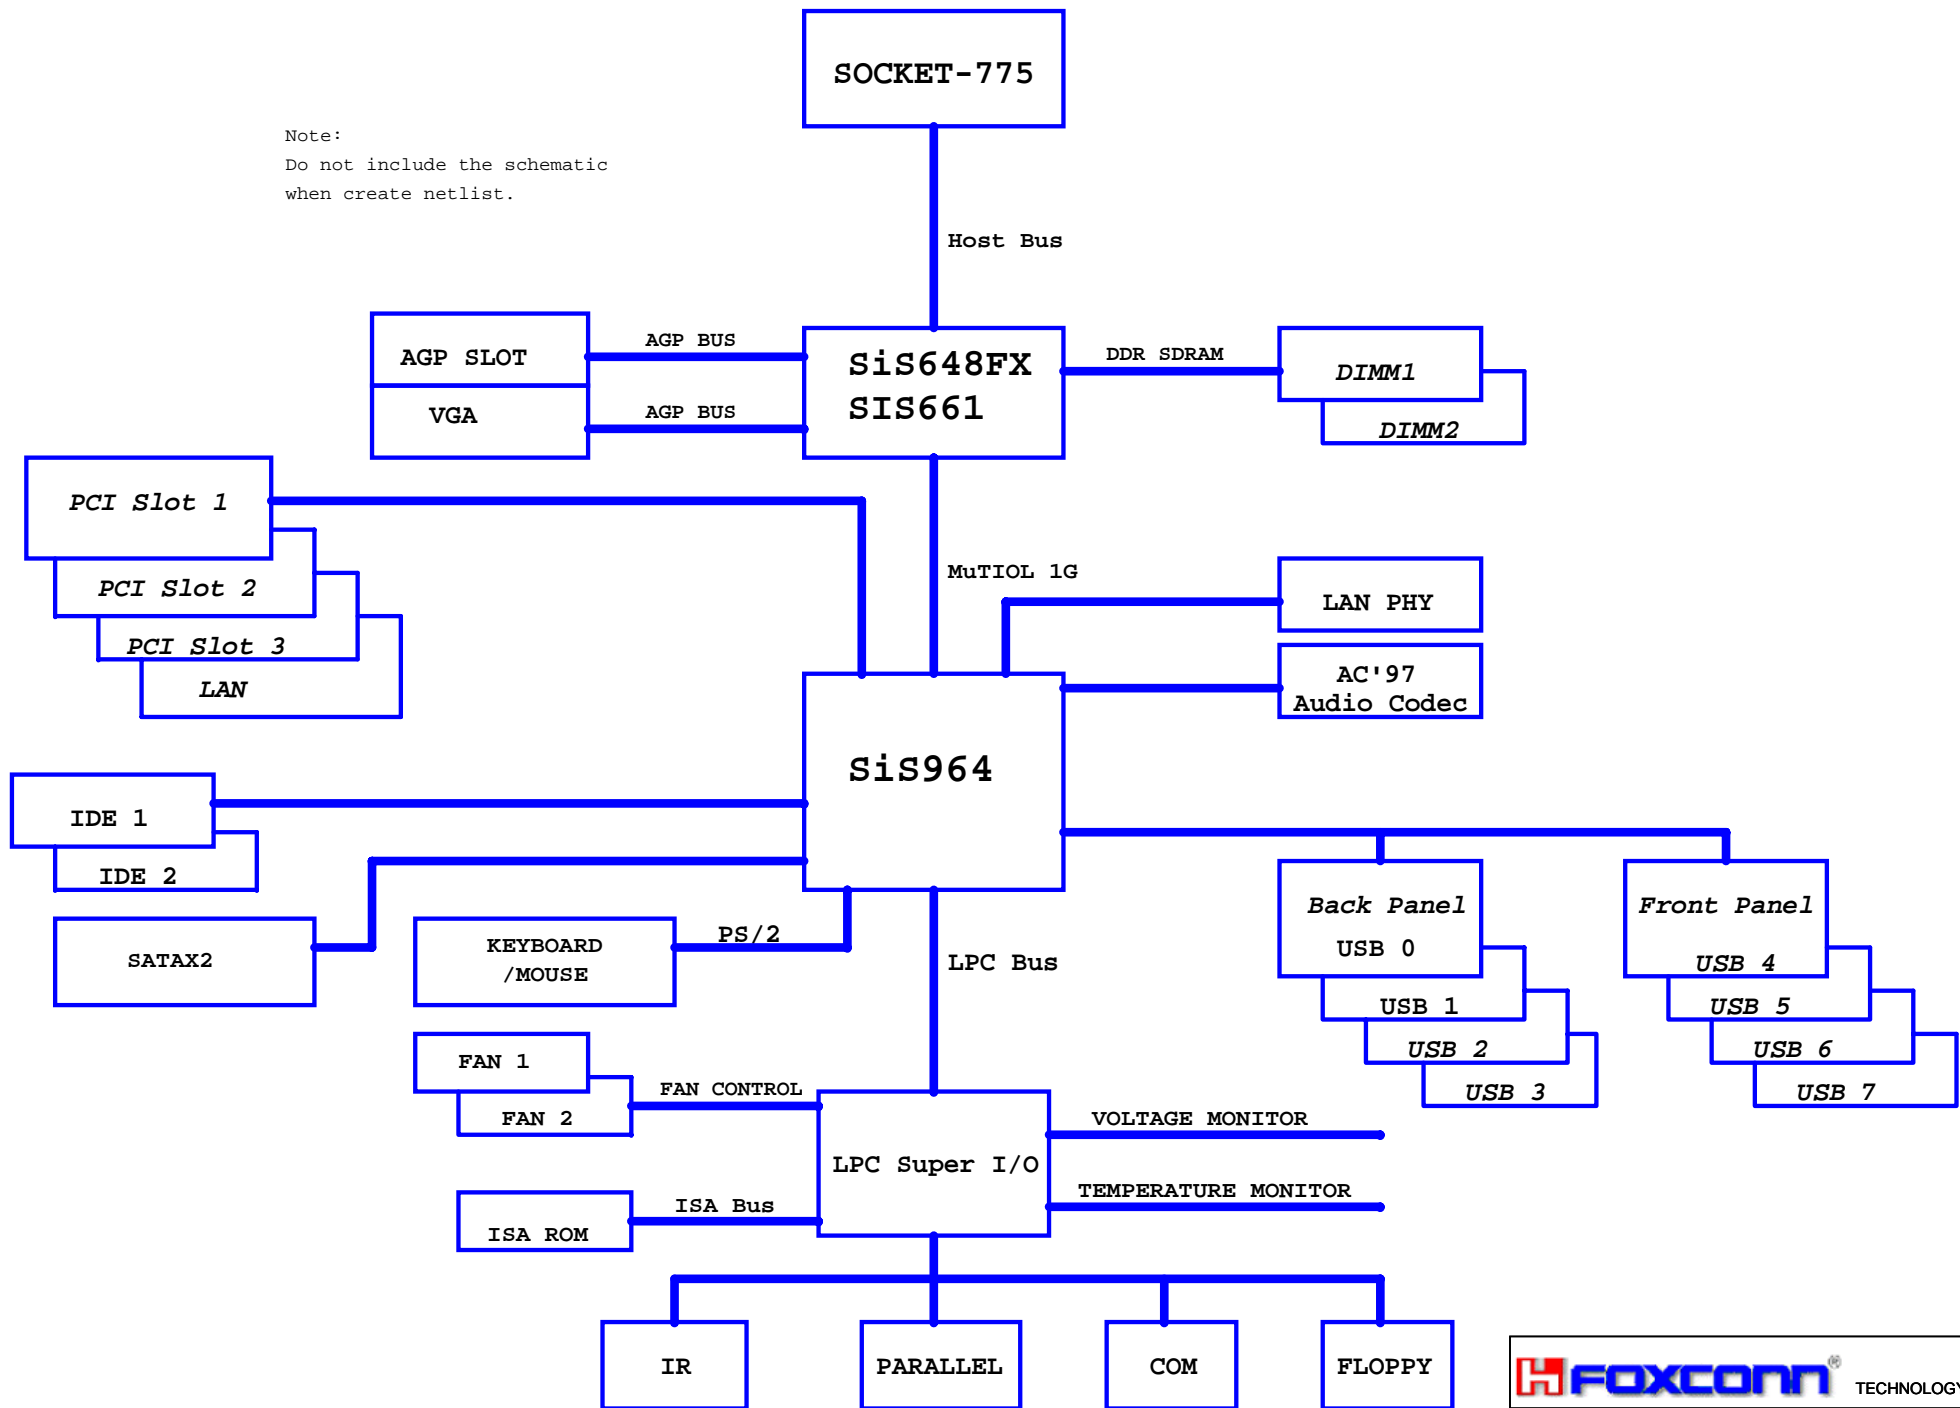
SOCKET-775

Note:
Do not include the schematic when create netlist.

Host Bus

AGP SLOT
VGA
AGP BUS
AGP BUS
SiS648FX
SIS661
DDR SDRAM
DIMM1
DIMM2

PCI Slot 1
PCI Slot 2
PCI Slot 3
LAN

MuTIOL 1G
LAN PHY
AC'97
Audio Codec

SiS964

IDE 1
IDE 2
SATAX2
KEYBOARD
/MOUSE
PS/2
LPC Bus

Back Panel
USB 0
USB 1
USB 2
USB 3
Front Panel
USB 4
USB 5
USB 6
USB 7

FAN 1
FAN 2
FAN CONTROL
LPC Super I/O
VOLTAGE MONITOR
TEMPERATURE MONITOR
ISA ROM
ISA Bus

IR
PARALLEL
COM
FLOPPY

FOXCONN
TECHNOLOGY